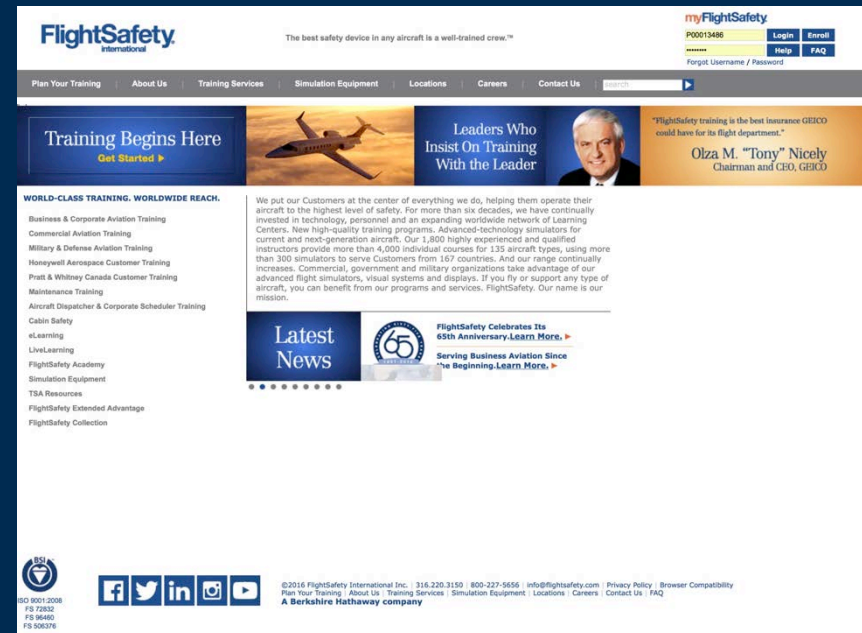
FlightSafety International

The best safety device in any aircraft is a well-trained crew.™

myFlightSafety

P00013486 Login Enroll

•••••••• Help FAQ

Forgot Username / Password

Plan Your Training | About Us | Training Services | Simulation Equipment | Locations | Careers | Contact Us | search

Training Begins Here
Get Started ▶

Leaders Who Insist On Training With the Leader

"FlightSafety training is the best insurance GEICO could have for its flight department."
Olza M. "Tony" Nicely
Chairman and CEO, GEICO

WORLD-CLASS TRAINING. WORLDWIDE REACH.

Business & Corporate Aviation Training
Commercial Aviation Training
Military & Defense Aviation Training
Honeywell Aerospace Customer Training
Pratt & Whitney Canada Customer Training
Maintenance Training
Aircraft Dispatcher & Corporate Scheduler Training
Cabin Safety
eLearning
LiveLearning
FlightSafety Academy
Simulation Equipment
TSA Resources
FlightSafety Extended Advantage
FlightSafety Collection

We put our Customers at the center of everything we do, helping them operate their aircraft to the highest level of safety. For more than six decades, we have continually invested in technology, personnel and an expanding worldwide network of Learning Centers. New high-quality training programs. Advanced-technology simulators for current and next-generation aircraft. Our 1,800 highly experienced and qualified instructors provide more than 4,000 individual courses for 135 aircraft types, using more than 300 simulators to serve Customers from 167 countries. And our range continually increases. Commercial, government and military organizations take advantage of our advanced flight simulators, visual systems and displays. If you fly or support any type of aircraft, you can benefit from our programs and services. FlightSafety. Our name is our mission.

Latest News

65

FlightSafety Celebrates Its 65th Anniversary.Learn More. ▶

Serving Business Aviation Since the Beginning.Learn More. ▶

BSI
ISO 9001:2008
FS 72832
FS 96460
FS 506376

©2016 FlightSafety International Inc. | 316.220.3150 | 800-227-5656 | info@flightsafety.com | Privacy Policy | Browser Compatibility
Plan Your Training | About Us | Training Services | Simulation Equipment | Locations | Careers | Contact Us | FAQ
A Berkshire Hathaway company